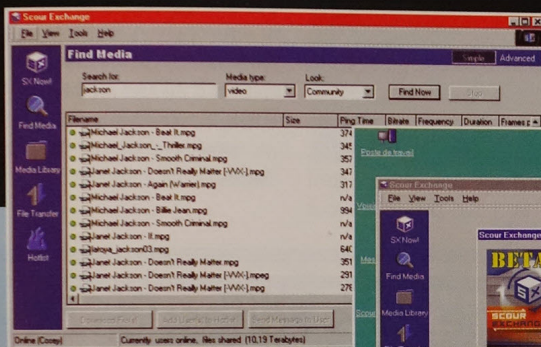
Scour Exchange
File View Tools Help
SX Now!
Find Media
Media Library
File Transfer
Hotlist
Find Media
Simple Advanced
Search for:
jackson
Media type:
video
Look:
Community
Find Now
Stop

| Filename | Size | Ping Time | Bitrate | Frequency | Duration | Frames p |
|---|---|---|---|---|---|---|
| Michael Jackson - Beat It.mpg | | 374 | | | | |
| Michael_Jackson_-_Thriller.mpg | | 345 | | | | |
| Michael Jackson - Smooth Criminal.mpg | | 357 | | | | |
| Janet Jackson - Doesn't Really Matter [-VVX-].mpg | | 347 | | | | |
| Janet Jackson - Again (Warner).mpg | | 317 | | | | |
| Michael Jackson - Beat It.mpg | | n/a | | | | |
| Michael Jackson - Billie Jean.mpg | | 394 | | | | |
| Michael Jackson - Smooth Criminal.mpg | | n/a | | | | |
| Janet Jackson - If.mpg | | n/a | | | | |
| latoya_jackson03.mpg | | 640 | | | | |
| Janet Jackson - Doesn't Really Matter.mpg | | 351 | | | | |
| Janet Jackson - Doesn't Really Matter [-VVX-].mpeg | | 291 | | | | |
| Janet Jackson - Doesn't Really Matter [-VVX-].mpg | | 276 | | | | |

Poste de travail
Scour Exchange
File View Tools Help
SX Now!
Find Media
Media Library
Scour Exchange
BETA
SCOUR EXCHANGE
Online (Cosey)
Currently users online, files shared (10.19 Terabytes)